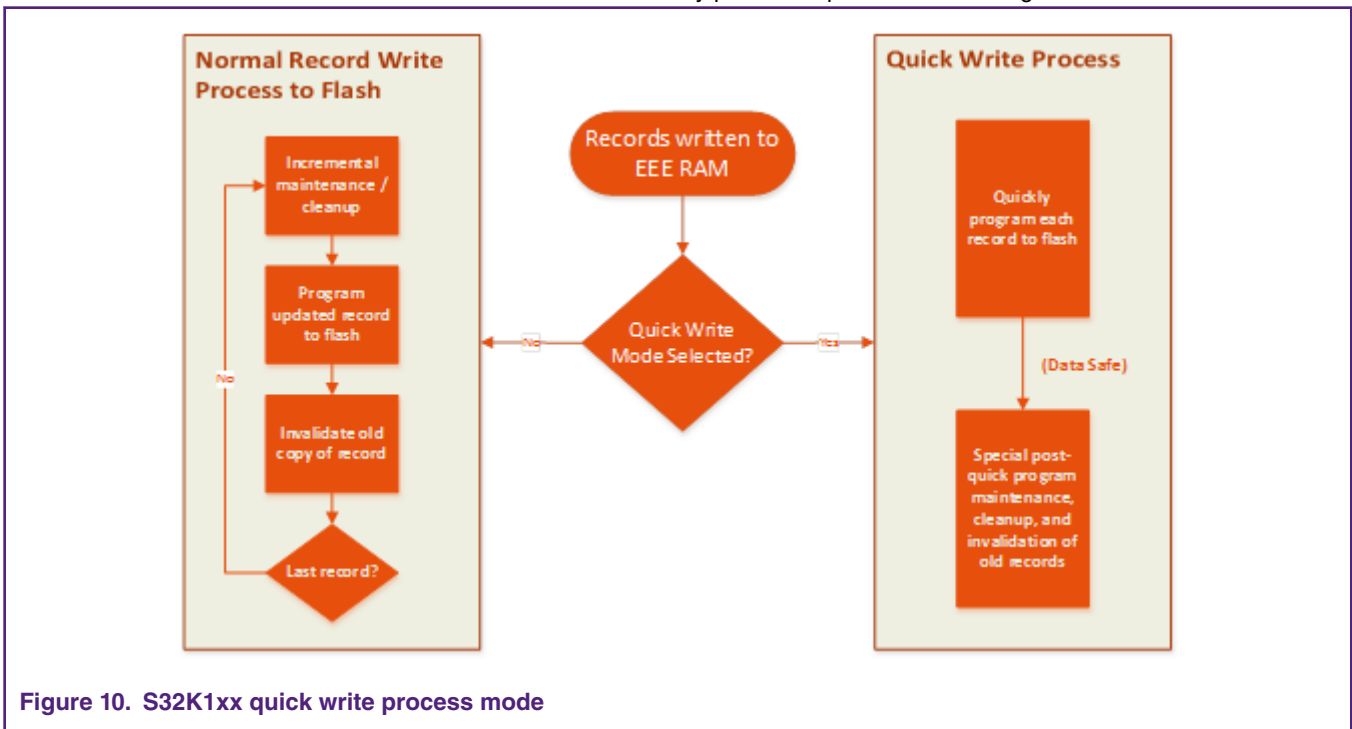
Normal Record Write Process to Flash

Incremental maintenance / cleanup

Program updated record to flash

Invalidate old copy of record

Last record?

No

Records written to EEE RAM

Quick Write Mode Selected?

No

Yes

Quick Write Process

Quickly program each record to flash

(Data Safe)

Special post-quick program maintenance, cleanup, and invalidation of old records

Figure 10. S32K1xx quick write process mode